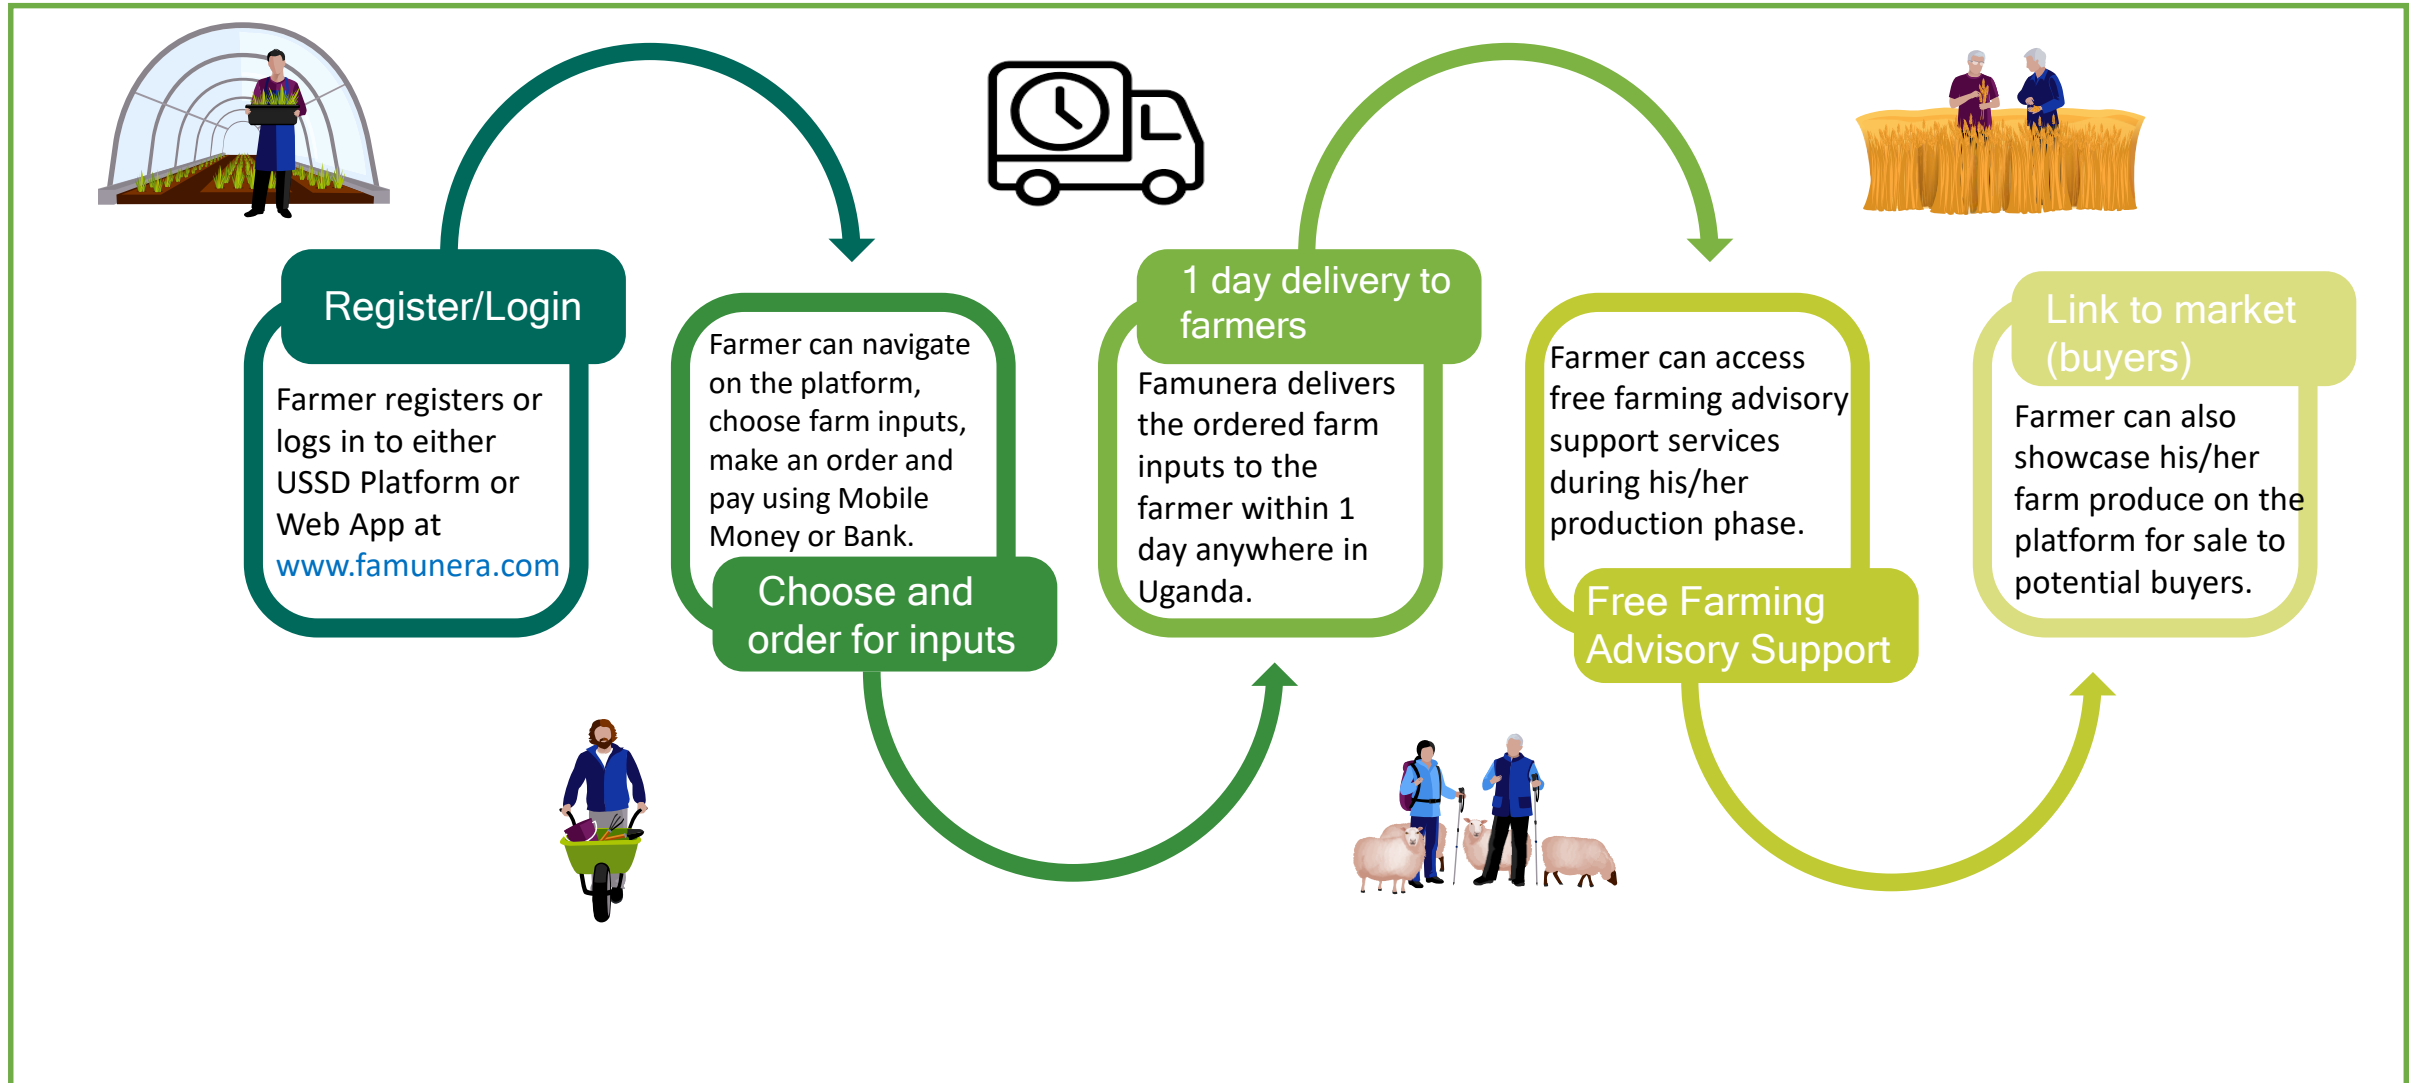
Register/Login

Farmer registers or logs in to either USSD Platform or Web App at www.famunera.com

Farmer can navigate on the platform, choose farm inputs, make an order and pay using Mobile Money or Bank.

Choose and order for inputs

1 day delivery to farmers

Famunera delivers the ordered farm inputs to the farmer within 1 day anywhere in Uganda.

Farmer can access free farming advisory support services during his/her production phase.

Free Farming Advisory Support

Link to market (buyers)

Farmer can also showcase his/her farm produce on the platform for sale to potential buyers.